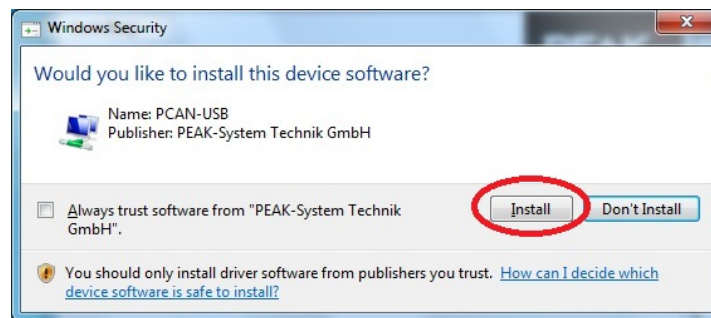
Windows Security

Would you like to install this device software?

Name: PCAN-USB
Publisher: PEAK-System Technik GmbH

Always trust software from "PEAK-System Technik GmbH".

Install

Don't Install

You should only install driver software from publishers you trust. How can I decide which device software is safe to install?